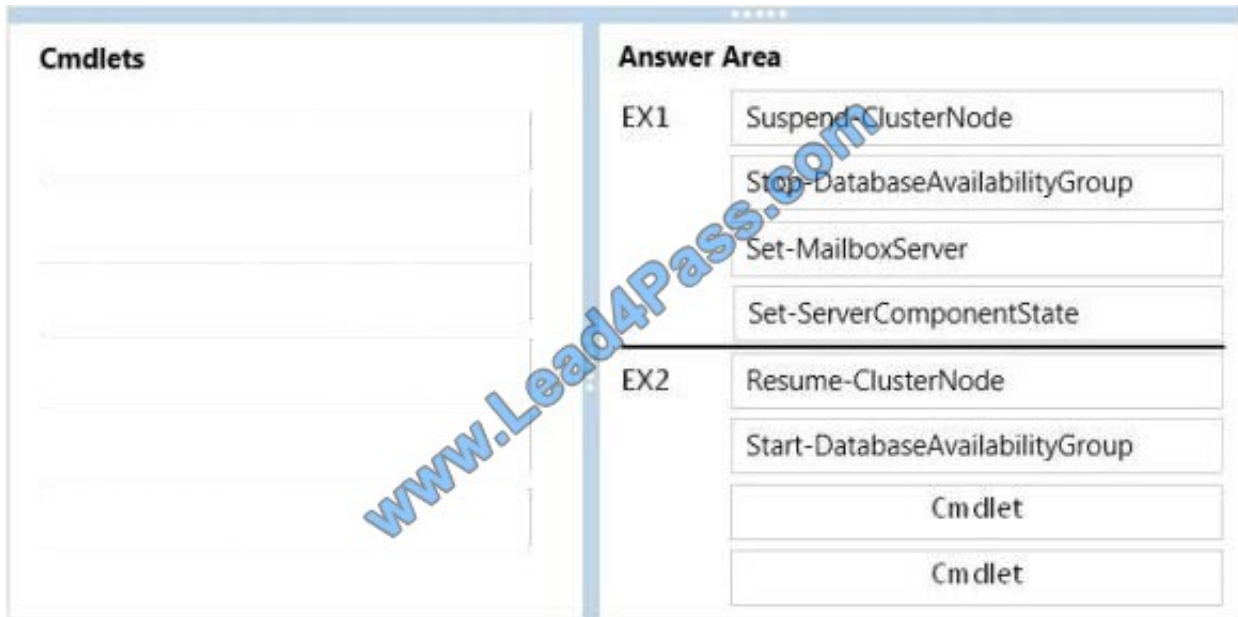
Cmdlets

Answer Area

EX1 Suspend-ClusterNode

Stop-DatabaseAvailabilityGroup

Set-MailboxServer

Set-ServerComponentState

EX2 Resume-ClusterNode

Start-DatabaseAvailabilityGroup

Cmdlet

Cmdlet

www.Lead4Pass.com